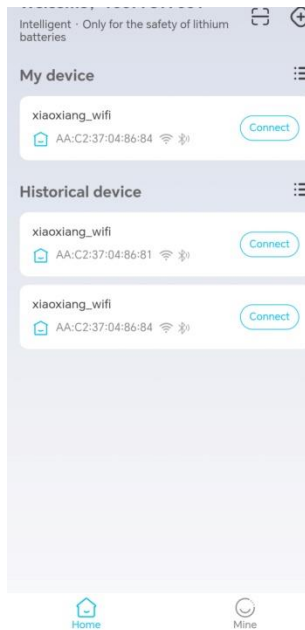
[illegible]

Intelligent · Only for the safety of lithium batteries

My device

xiaoxiang_wifi
AA:C2:37:04:86:84

Connect

Historical device

xiaoxiang_wifi
AA:C2:37:04:86:81

Connect

xiaoxiang_wifi
AA:C2:37:04:86:84

Connect

Home

Mine